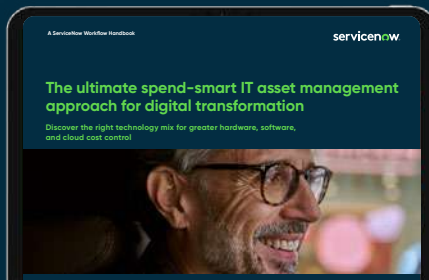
A ServiceNow Workflow Handbook

servicenow

The ultimate spend-smart IT asset management approach for digital transformation

Discover the right technology mix for greater hardware, software, and cloud cost control